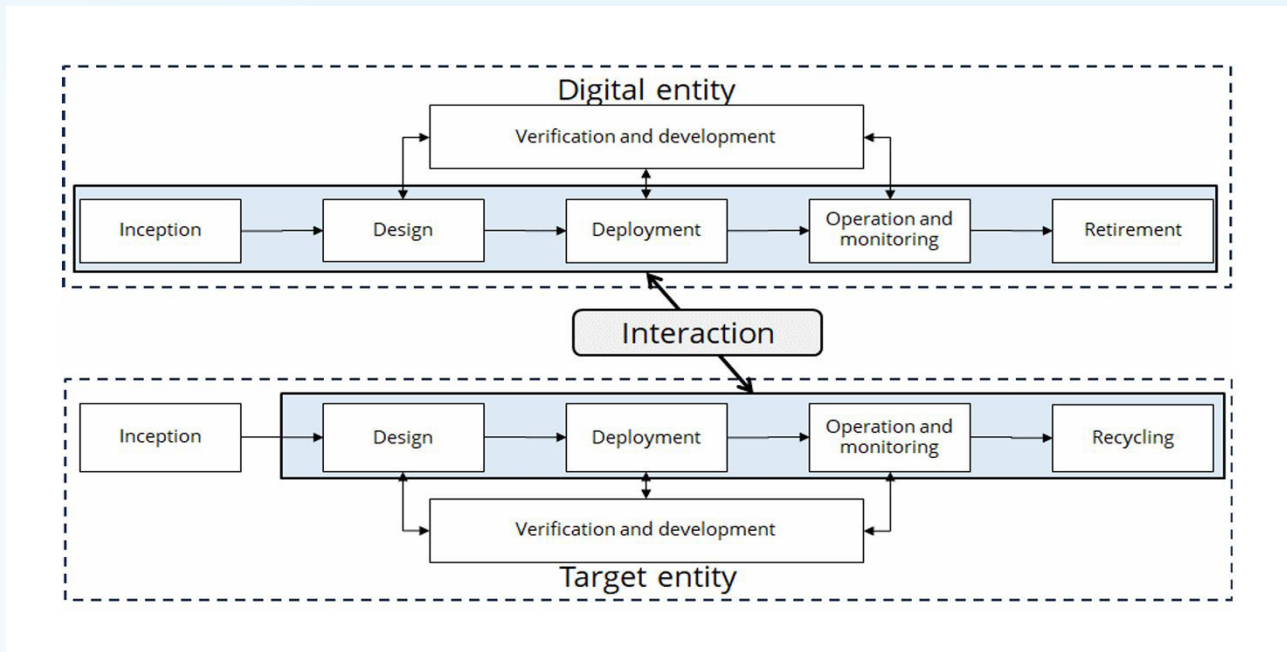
Digital entity

Verification and development

Inception

Design

Deployment

Operation and monitoring

Retirement

Interaction

Inception

Design

Deployment

Operation and monitoring

Recycling

Verification and development

Target entity